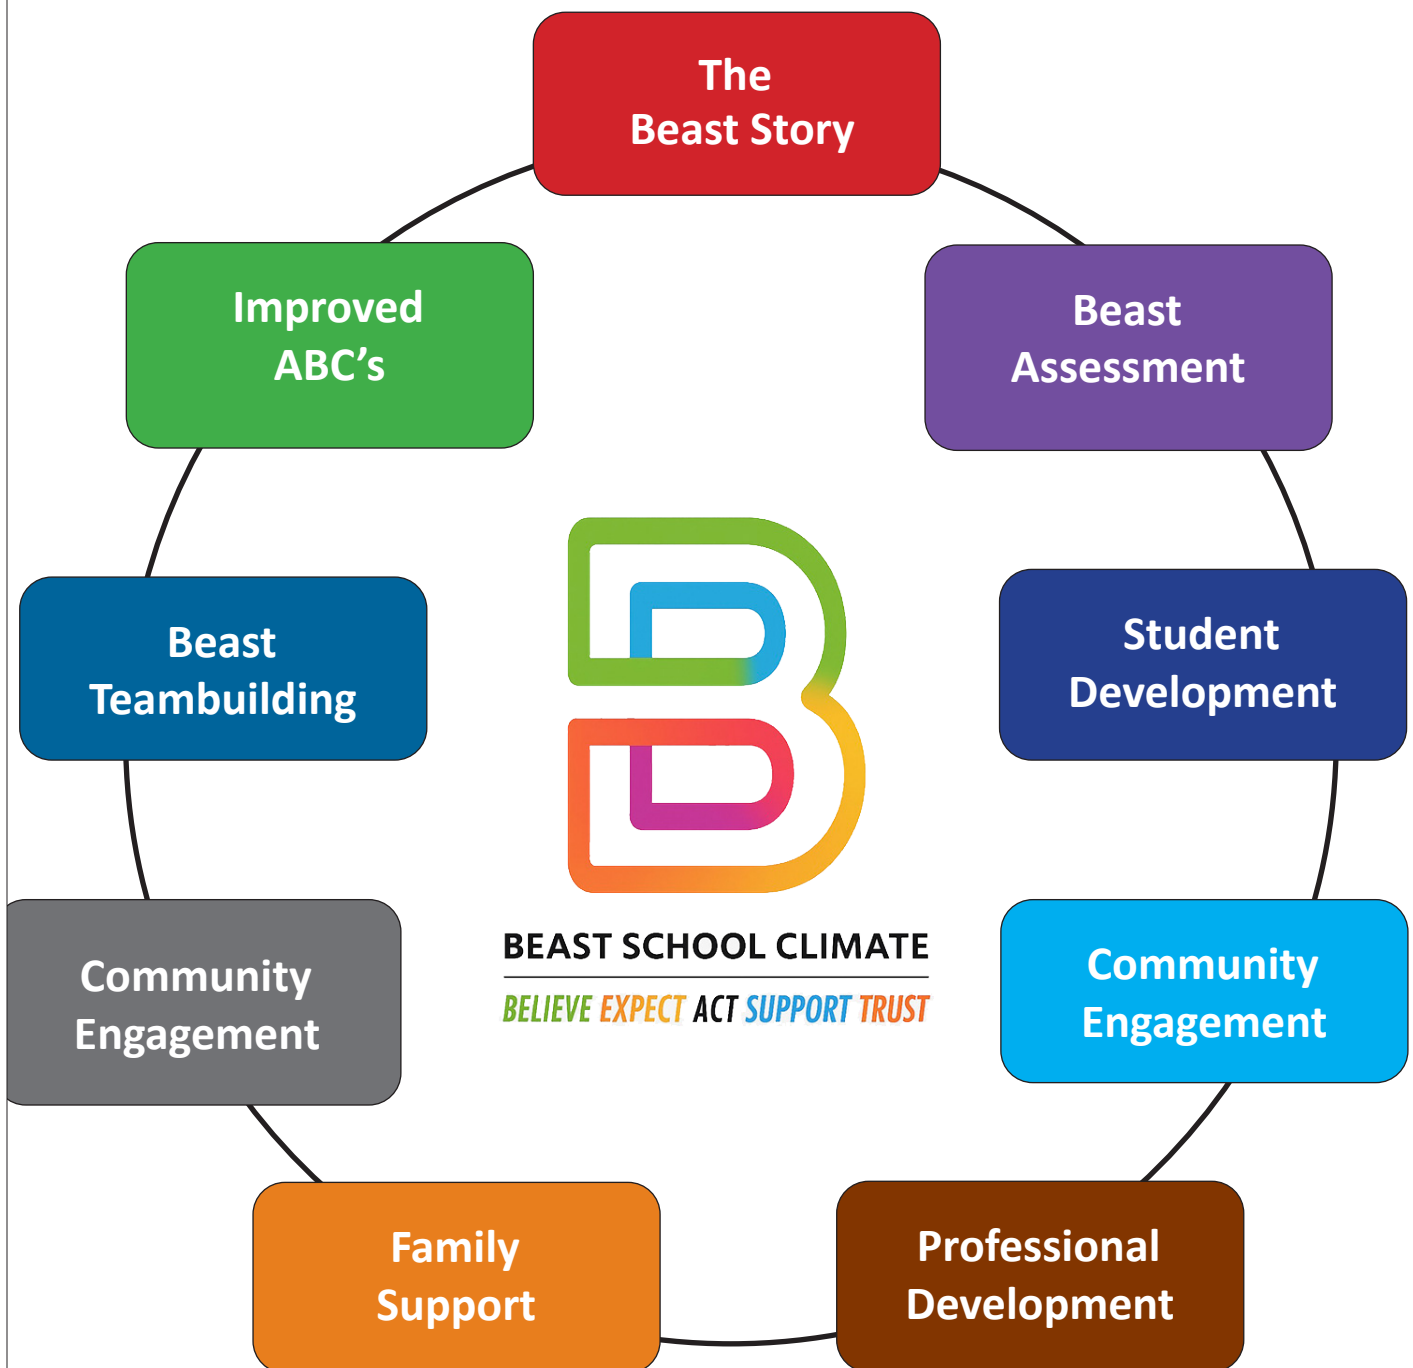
The Beast Story

Beast Assessment

Student Development

Community Engagement

Professional Development

Family Support

Community Engagement

Beast Teambuilding

Improved ABC's

BEAST SCHOOL CLIMATE

BELIEVE EXPECT ACT SUPPORT TRUST